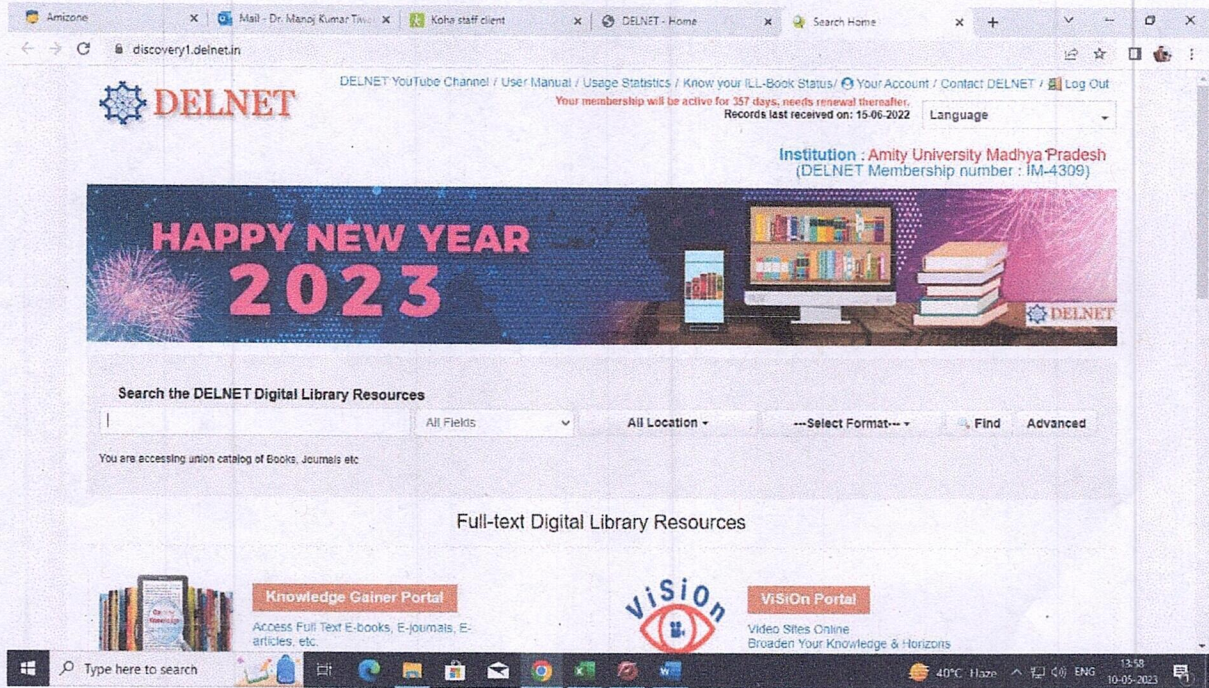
Amizone | Mail - Dr. Manoj Kumar Tiwa | Koha staff client | DELNET - Home | Search Home

discovery1.delnet.in

DELNET

DELNET YouTube Channel / User Manual / Usage Statistics / Know your ILL-Book Status/ Your Account / Contact DELNET / Log Out

Your membership will be active for 357 days, needs renewal thereafter.
Records last received on: 15-06-2022

Language

Institution : Amity University Madhya Pradesh
(DELNET Membership number : IM-4309)

HAPPY NEW YEAR
2023

DELNET

Search the DELNET Digital Library Resources

All Fields | All Location | ---Select Format--- | Find | Advanced

You are accessing union catalog of Books, Journals etc

Full-text Digital Library Resources

Knowledge Gainer Portal

Access Full Text E-books, E-journals, E-articles, etc.

ViSiOn

ViSiOn Portal

Video Sites Online
Broaden Your Knowledge & Horizons

Type here to search

40°C Haze ENG 13:58 10-05-2023